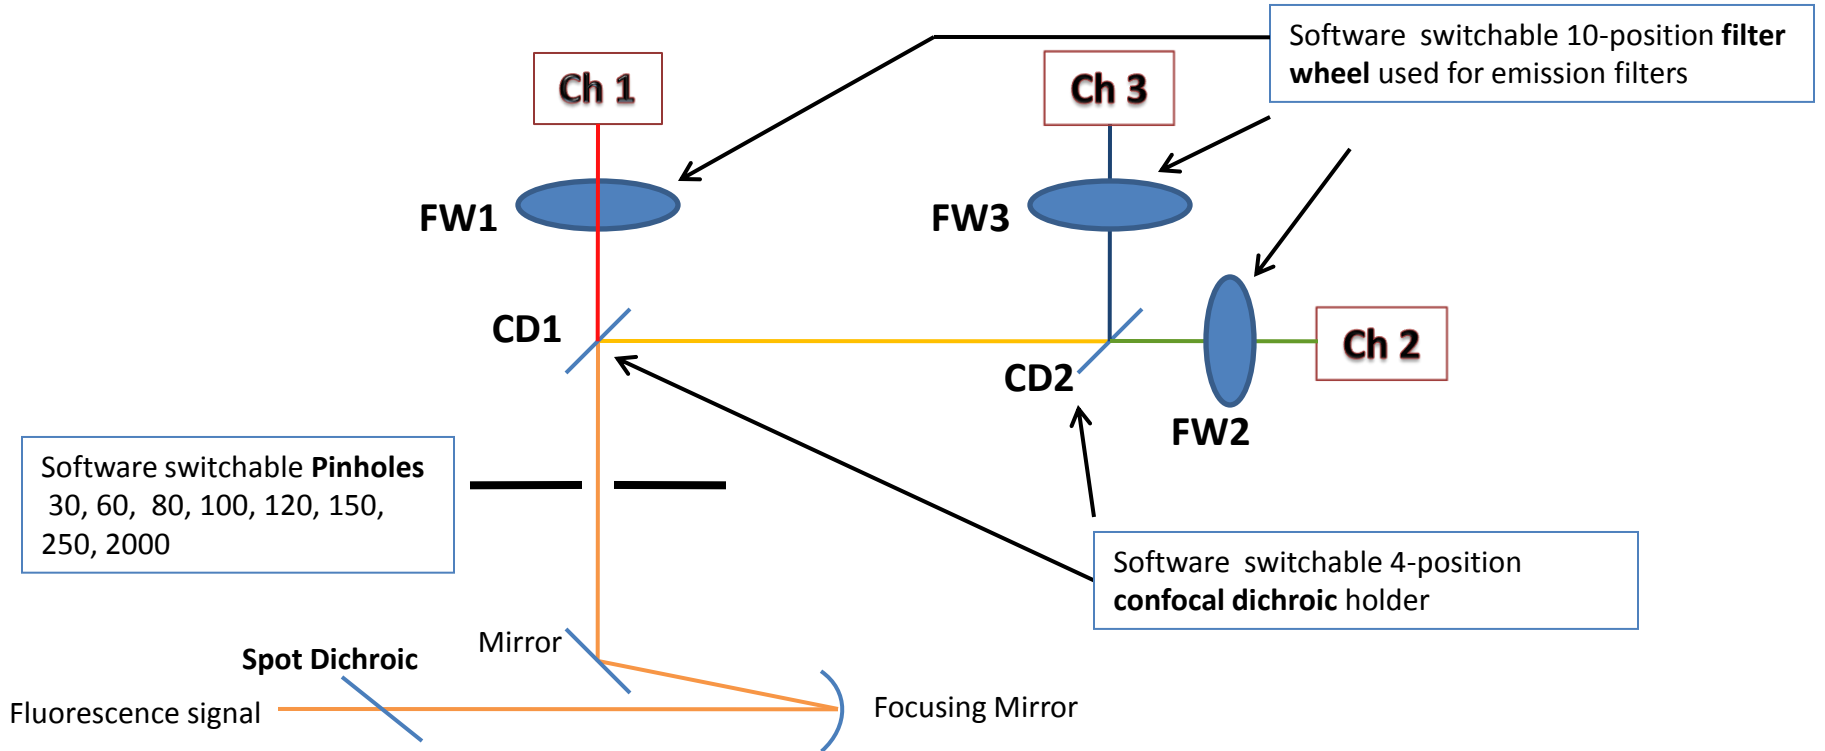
Software switchable 10-position **filter wheel** used for emission filters

Ch 1

Ch 3

FW1

FW3

CD1

CD2

Ch 2

FW2

Software switchable **Pinholes** 30, 60, 80, 100, 120, 150, 250, 2000

Software switchable 4-position **confocal dichroic** holder

Mirror

**Spot Dichroic**

Fluorescence signal

Focusing Mirror